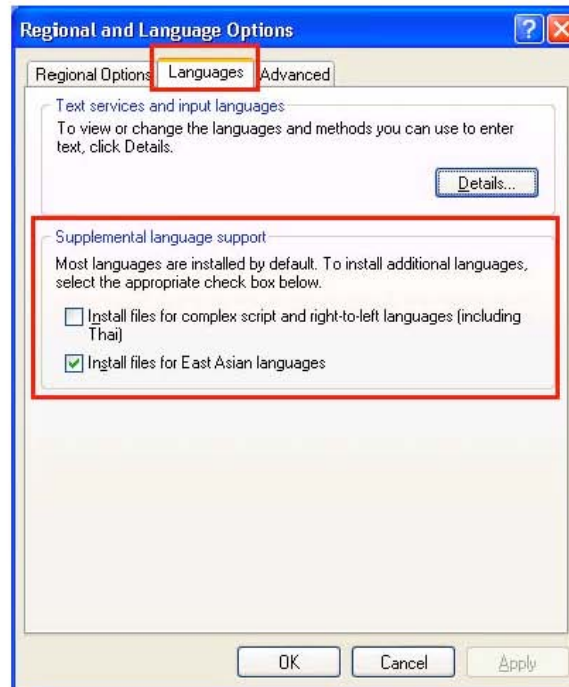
Regional and Language Options

Regional Options Languages Advanced

Text services and input languages

To view or change the languages and methods you can use to enter text, click Details.

Details...

Supplemental language support

Most languages are installed by default. To install additional languages, select the appropriate check box below.

Install files for complex script and right-to-left languages (including Thai)

Install files for East Asian languages

OK Cancel Apply